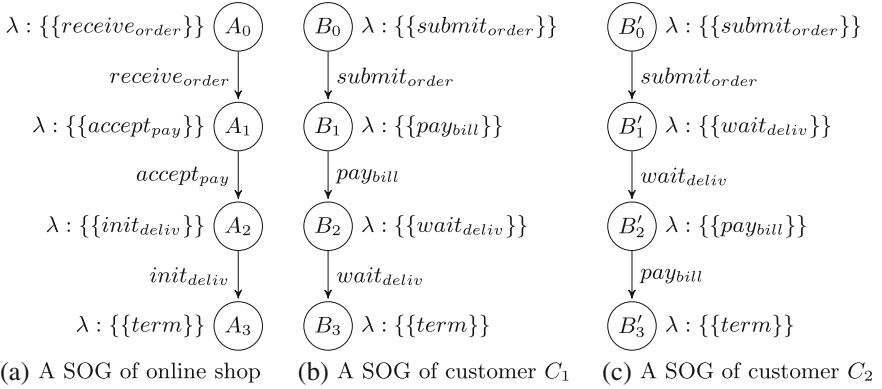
$\lambda : \{\{receive_{order}\}\}$ $A_0$

$receive_{order}$

$\lambda : \{\{accept_{pay}\}\}$ $A_1$

$accept_{pay}$

$\lambda : \{\{init_{deliv}\}\}$ $A_2$

$init_{deliv}$

$\lambda : \{\{term\}\}$ $A_3$

(a) A SOG of online shop

$B_0$ $\lambda : \{\{submit_{order}\}\}$

$submit_{order}$

$B_1$ $\lambda : \{\{pay_{bill}\}\}$

$pay_{bill}$

$B_2$ $\lambda : \{\{wait_{deliv}\}\}$

$wait_{deliv}$

$B_3$ $\lambda : \{\{term\}\}$

(b) A SOG of customer $C_1$

$B'_0$ $\lambda : \{\{submit_{order}\}\}$

$submit_{order}$

$B'_1$ $\lambda : \{\{wait_{deliv}\}\}$

$wait_{deliv}$

$B'_2$ $\lambda : \{\{pay_{bill}\}\}$

$pay_{bill}$

$B'_3$ $\lambda : \{\{term\}\}$

(c) A SOG of customer $C_2$